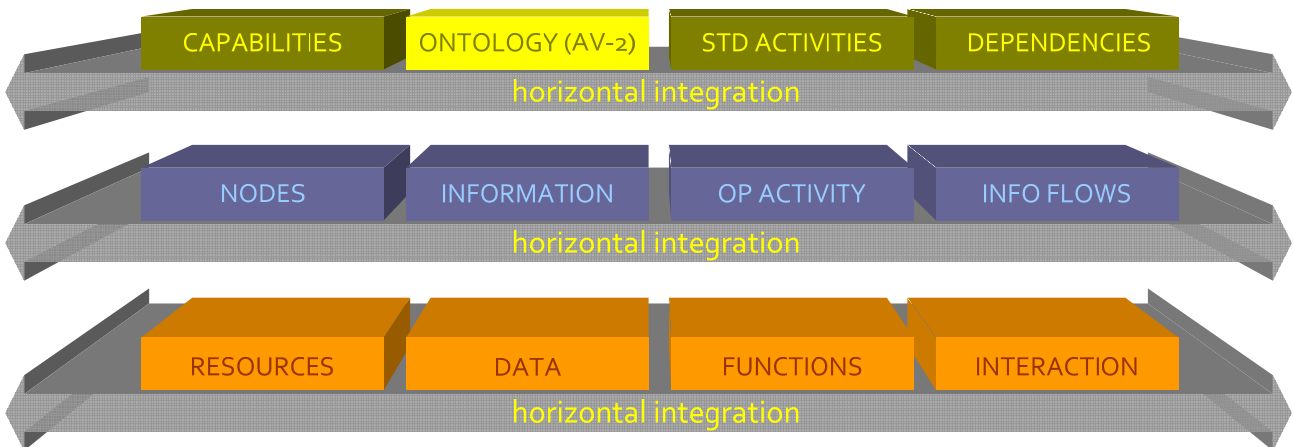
CAPABILITIES
ONTOLOGY (AV-2)
STD ACTIVITIES
DEPENDENCIES
horizontal integration

NODES
INFORMATION
OP ACTIVITY
INFO FLOWS
horizontal integration

RESOURCES
DATA
FUNCTIONS
INTERACTION
horizontal integration